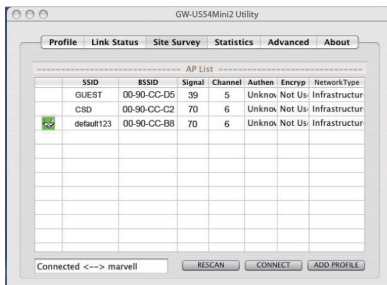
GW-US54Mini2 Utility

Profile | Link Status | Site Survey | Statistics | Advanced | About

AP List

| | SSID | BSSID | Signal | Channel | Authen | Encryp | NetworkType |
|---|---|---|---|---|---|---|---|
| | GUEST | 00-90-CC-D5 | 39 | 5 | Unknov | Not Us | Infrastructur |
| | CSD | 00-90-CC-C2 | 70 | 6 | Unknov | Not Us | Infrastructur |
| | default123 | 00-90-CC-B8 | 70 | 6 | Unknov | Not Us | Infrastructur |

Connected <--> marvell

RESCAN | CONNECT | ADD PROFILE